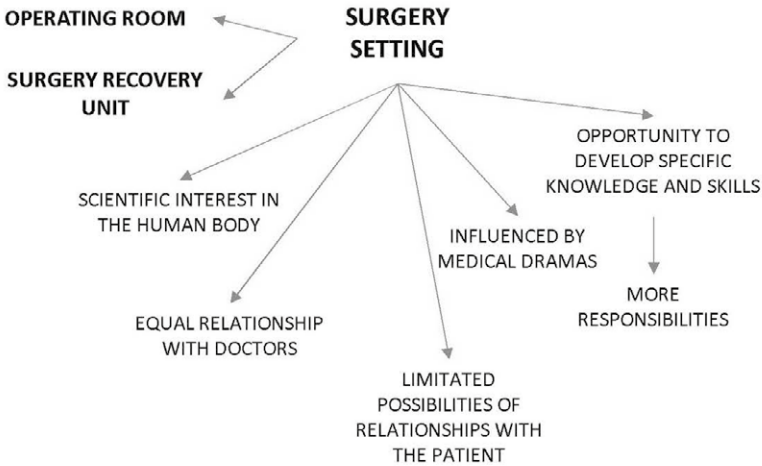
SURGERY SETTING

OPERATING ROOM

SURGERY RECOVERY UNIT

SCIENTIFIC INTEREST IN THE HUMAN BODY

EQUAL RELATIONSHIP WITH DOCTORS

LIMITATED POSSIBILITIES OF RELATIONSHIPS WITH THE PATIENT

INFLUENCED BY MEDICAL DRAMAS

OPPORTUNITY TO DEVELOP SPECIFIC KNOWLEDGE AND SKILLS

MORE RESPONSIBILITIES